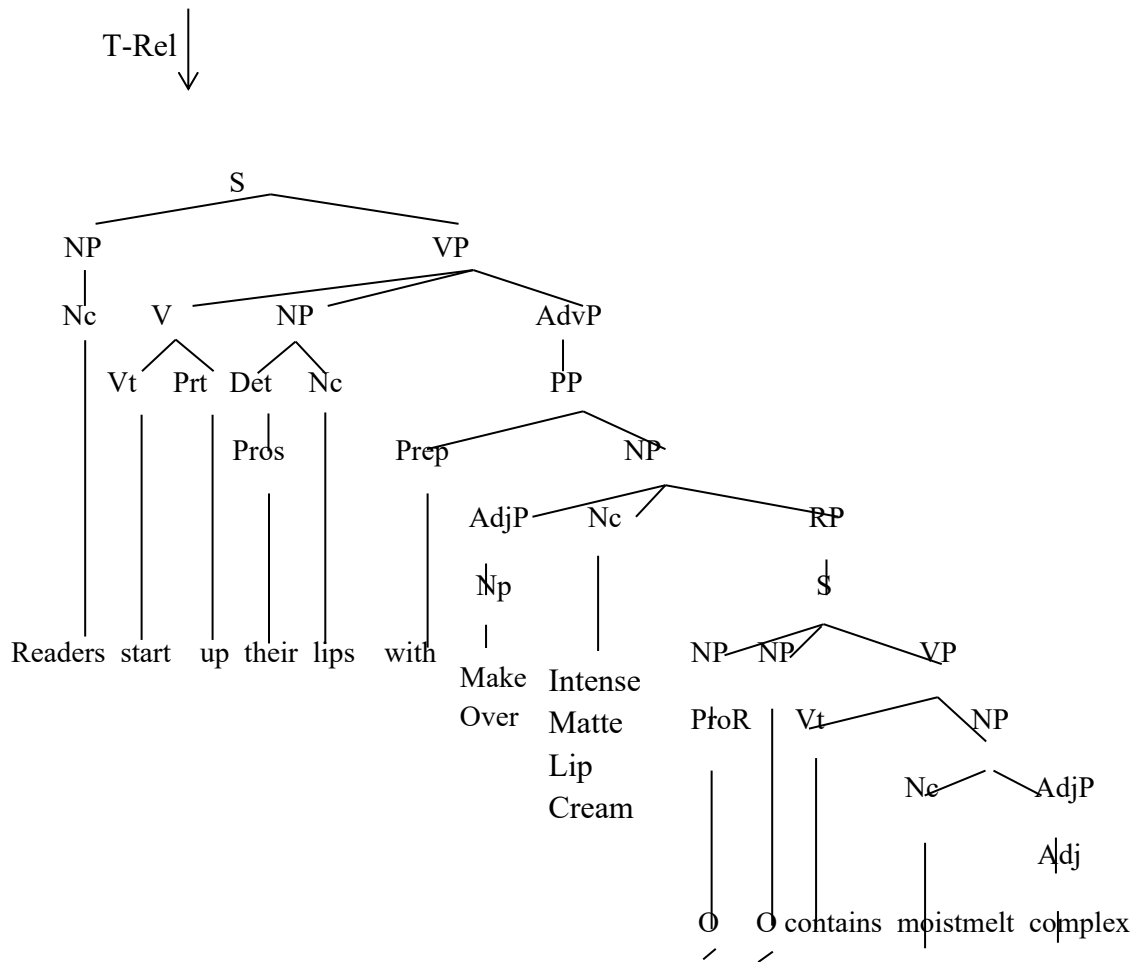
T-Rel

S

NP VP

Nc V NP AdvP

Vt Prt Det Nc PP

Pros Prep NP

AdjP Nc RP

Np S

Readers start up their lips with

NP NP VP

Make Over

Intense Matte Lip Cream

ProR Vt NP

Nc AdjP

Adj

O O contains moistmelt complex